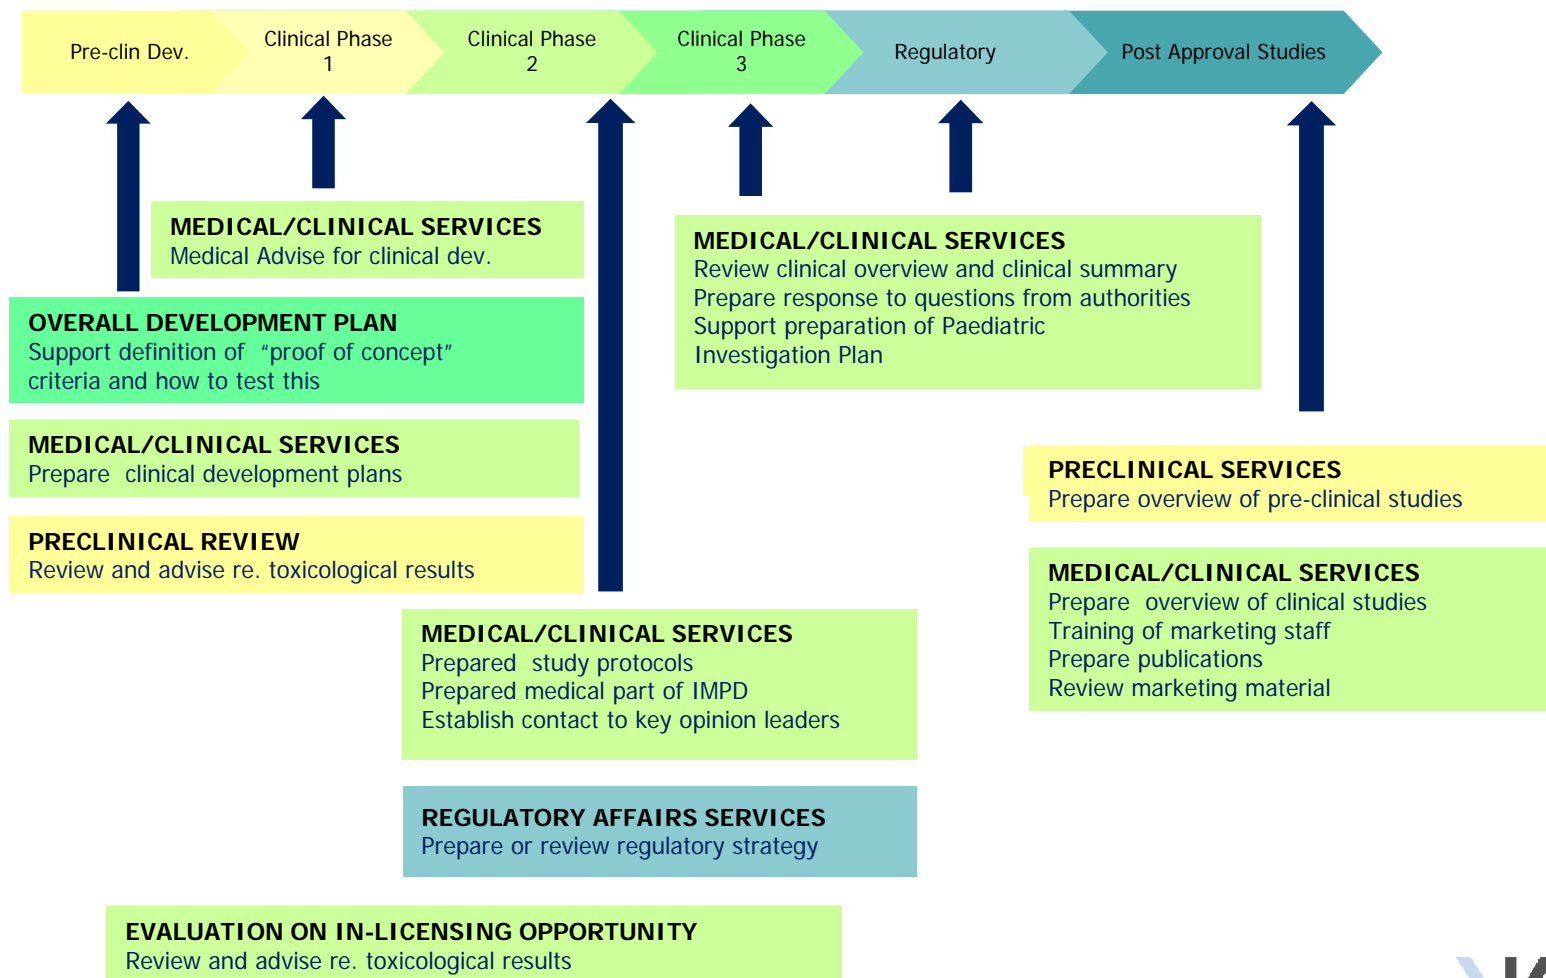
Pre-clin Dev.

Clinical Phase 1

Clinical Phase 2

Clinical Phase 3

Regulatory

Post Approval Studies

MEDICAL/CLINICAL SERVICES
Medical Advise for clinical dev.

OVERALL DEVELOPMENT PLAN
Support definition of "proof of concept" criteria and how to test this

MEDICAL/CLINICAL SERVICES
Prepare clinical development plans

PRECLINICAL REVIEW
Review and advise re. toxicological results

MEDICAL/CLINICAL SERVICES
Review clinical overview and clinical summary
Prepare response to questions from authorities
Support preparation of Paediatric Investigation Plan

PRECLINICAL SERVICES
Prepare overview of pre-clinical studies

MEDICAL/CLINICAL SERVICES
Prepare overview of clinical studies
Training of marketing staff
Prepare publications
Review marketing material

MEDICAL/CLINICAL SERVICES
Prepared study protocols
Prepared medical part of IMPD
Establish contact to key opinion leaders

REGULATORY AFFAIRS SERVICES
Prepare or review regulatory strategy

EVALUATION ON IN-LICENSING OPPORTUNITY
Review and advise re. toxicological results